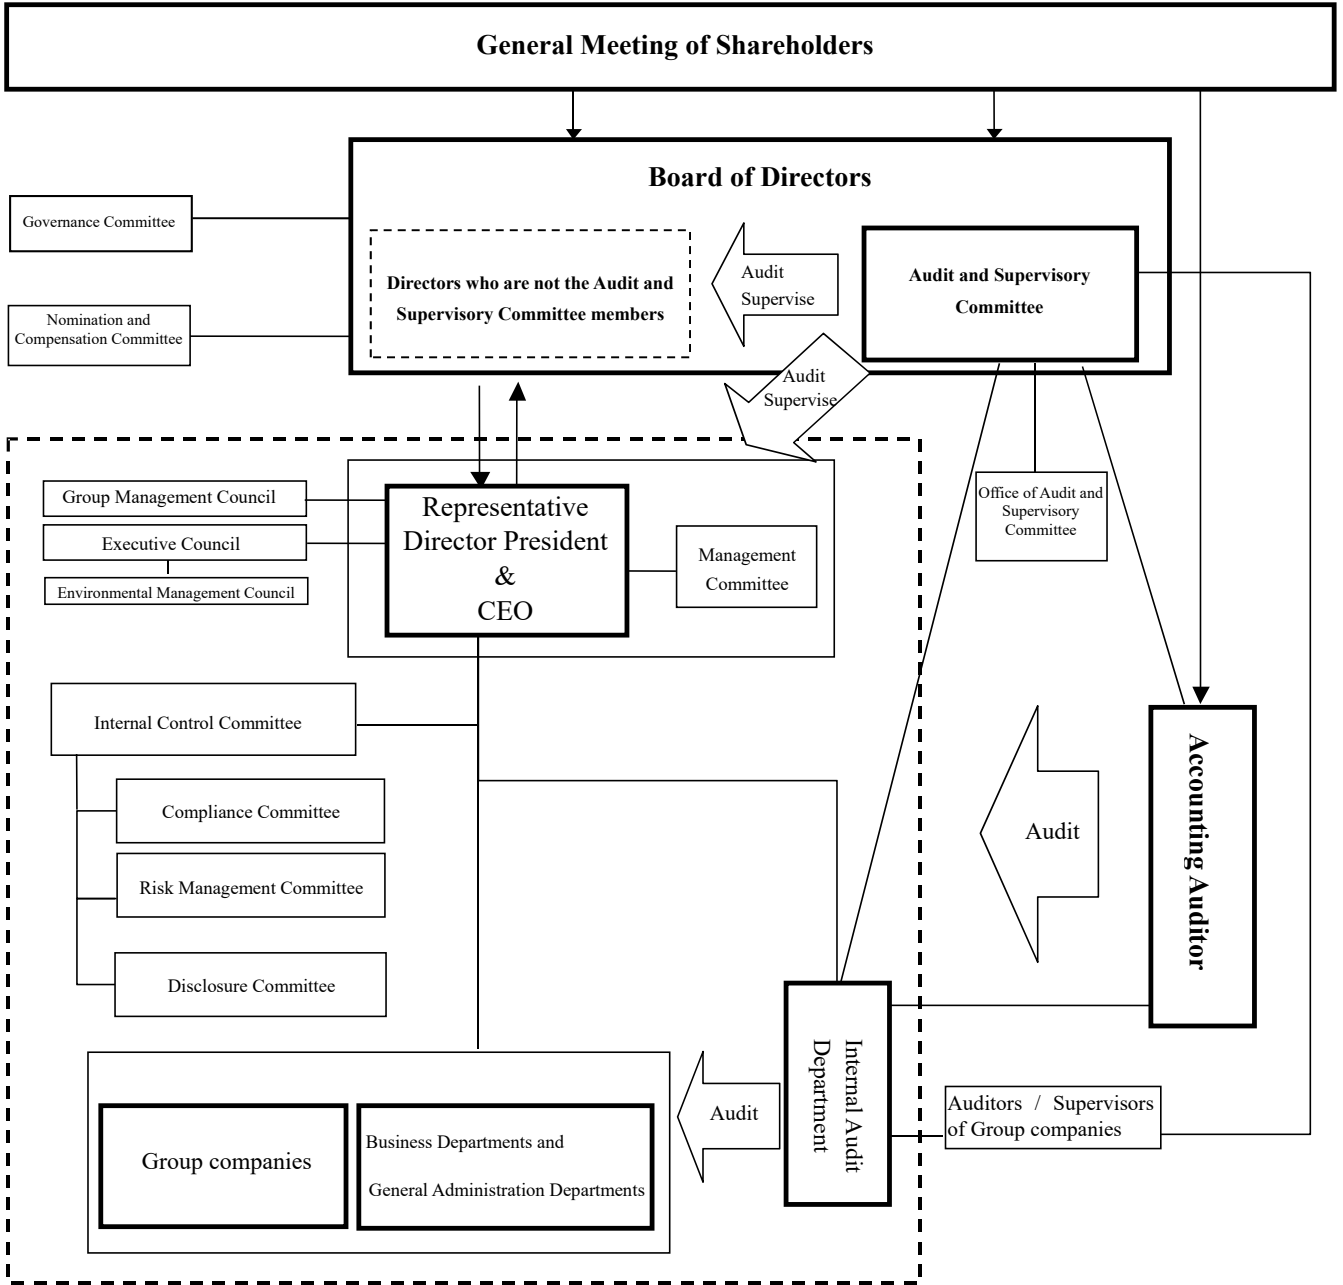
General Meeting of Shareholders

Board of Directors

Governance Committee

Nomination and Compensation Committee

Directors who are not the Audit and Supervisory Committee members

Audit Supervise

Audit and Supervisory Committee

Audit Supervise

Office of Audit and Supervisory Committee

Group Management Council

Executive Council

Environmental Management Council

Representative Director President & CEO

Management Committee

Internal Control Committee

Compliance Committee

Risk Management Committee

Disclosure Committee

Audit

Accounting Auditor

Internal Audit Department

Audit

Auditors / Supervisors of Group companies

Group companies

Business Departments and General Administration Departments